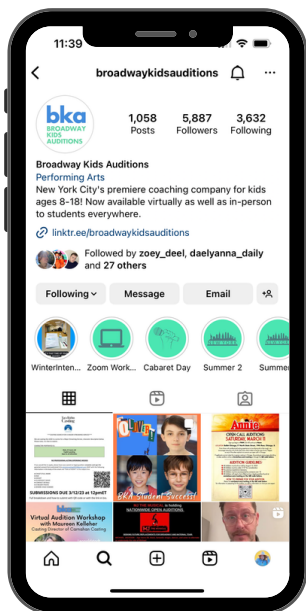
11:39

broadwaykidsauditions

bka BROADWAY KIDS AUDITIONS

1,058 Posts
5,887 Followers
3,632 Following

Broadway Kids Auditions
Performing Arts
New York City's premiere coaching company for kids ages 8-18! Now available virtually as well as in-person to students everywhere.

linktr.ee/broadwaykidsauditions

Followed by zoey_deel, daelyanna_daily and 27 others

Following
Message
Email

WinterInten...
Zoom Work...
Cabaret Day
Summer 2
Summer

SUBMISSIONS DUE 3/12/23 at 12pmET

BKA Student Success!

Annie
OPEN CALL AUDITIONS
SATURDAY, MARCH 11

Virtual Audition Workshop with Maureen Kelleher
Casting Director at Clemons Casting